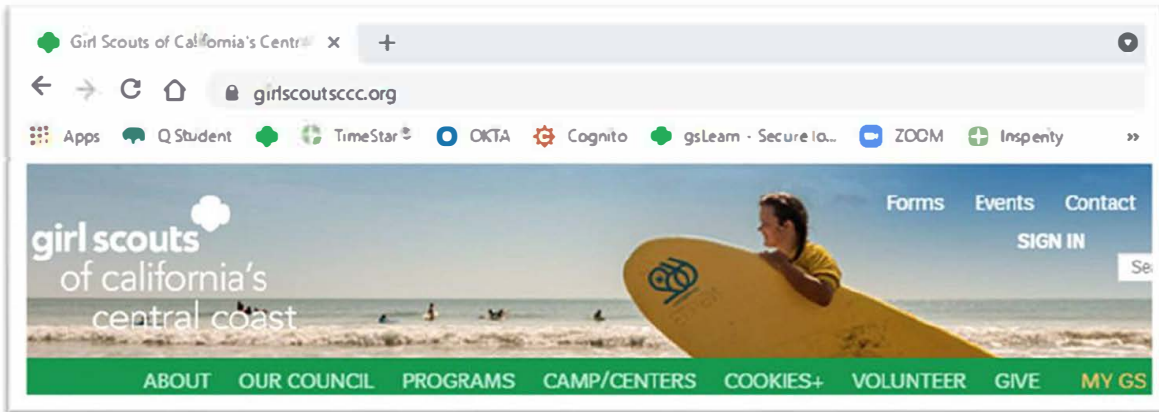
Girl Scouts of California's Centr ×
+
girlscoutsccc.org
Apps
Q Student
TimeStar
OKTA
Cognito
gsLearn - Secure lo...
ZOOM
Inspenty
»

girl scouts of california's central coast
Forms
Events
Contact
SIGN IN
Se

ABOUT
OUR COUNCIL
PROGRAMS
CAMP/CENTERS
COOKIES+
VOLUNTEER
GIVE
MY GS